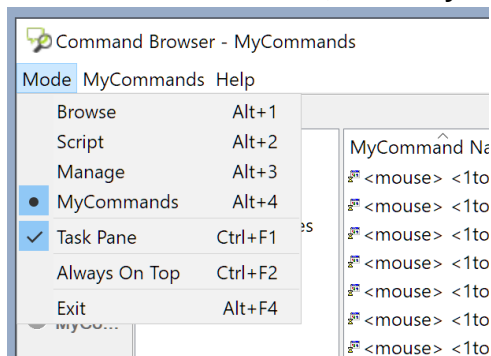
Command Browser - MyCommands

Mode MyCommands Help

Browse Alt+1
Script Alt+2
Manage Alt+3
MyCommands Alt+4
Task Pane Ctrl+F1
Always On Top Ctrl+F2
Exit Alt+F4

MyCommand Na
<mouse> <1to
<mouse> <1to
<mouse> <1to
<mouse> <1to
<mouse> <1to
<mouse> <1to
<mouse> <1to

es

MyCo...